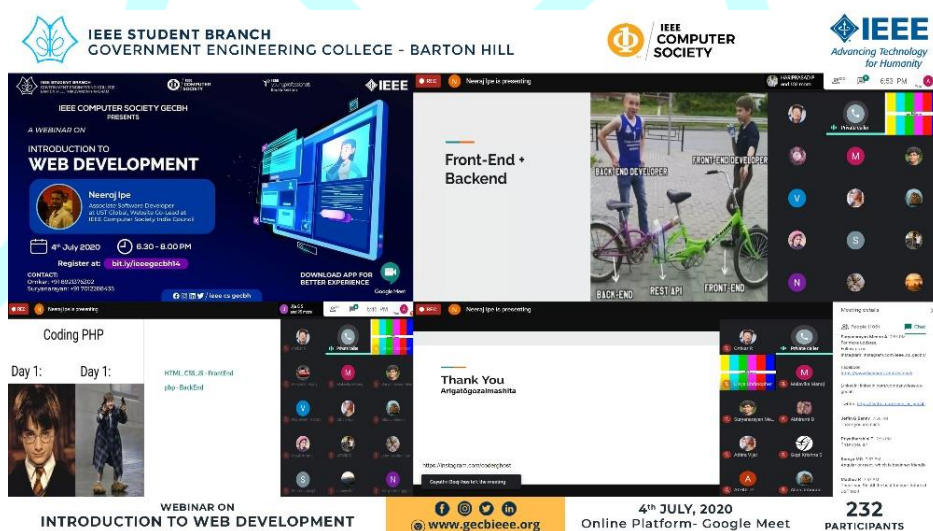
IEEE STUDENT BRANCH
GOVERNMENT ENGINEERING COLLEGE - BARTON HILL

IEEE COMPUTER SOCIETY

IEEE
Advancing Technology for Humanity

IEEE COMPUTER SOCIETY GECBH
PRESENTS
A WEBINAR ON
INTRODUCTION TO
WEB DEVELOPMENT

Neeraj Ipe
Associate Software Developer at UST Global, Website Co-Lead at IEEE Computer Society India Council

4th July 2020
6.30 - 8.00 PM

Register at: bit.ly/ieeegecbh14

CONTACT:
Omkar: +91 8921376202
Suryanarayan: +91 7012288435

DOWNLOAD APP FOR BETTER EXPERIENCE
Google Meet

/ ieee cs gecbh

Neeraj Ipe is presenting

Front-End + Backend

BACK-END DEVELOPER
FRONT-END DEVELOPER
BACK-END
REST API
FRONT-END

6:53 PM

Coding PHP
Day 1:
Day 1:
HTML, CSS, JS - FrontEnd
php - BackEnd

Thank You
Arigatōgozaimashita

Meeting details

WEBINAR ON
INTRODUCTION TO WEB DEVELOPMENT

www.gecbieee.org

4th JULY, 2020
Online Platform- Google Meet

232
PARTICIPANTS